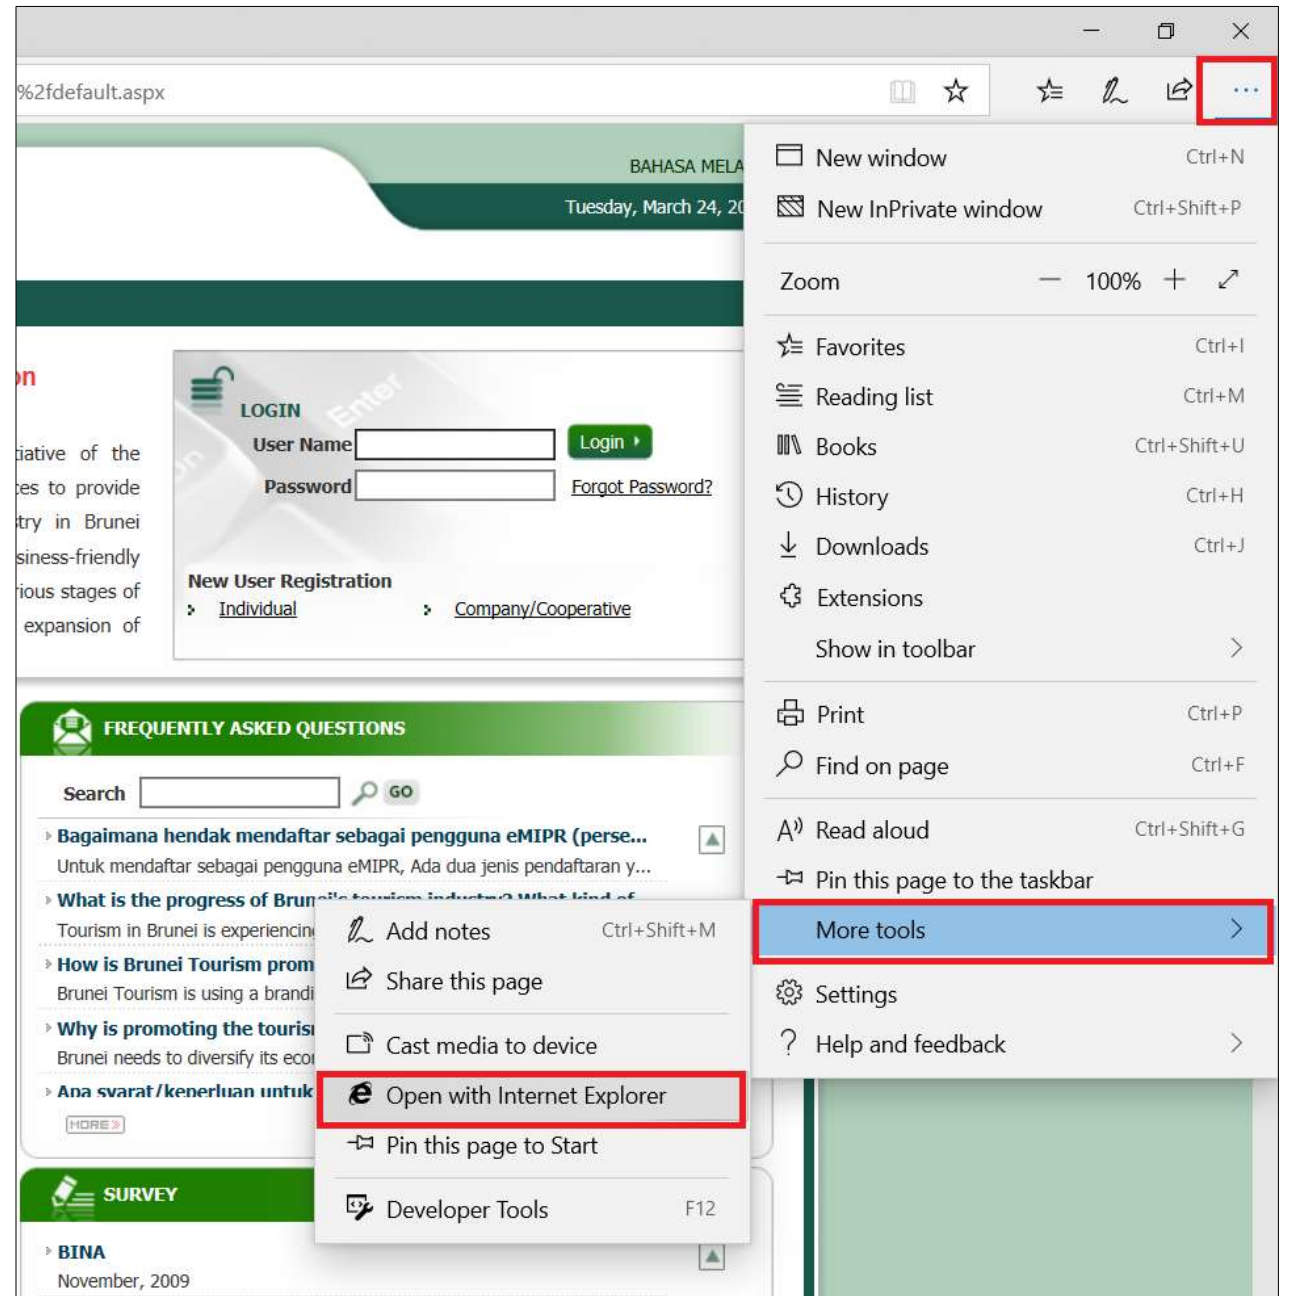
%2fdefault.aspx

BAHASA MELA

Tuesday, March 24, 20

on

iative of the es to provide try in Brunei siness-friendly ious stages of expansion of

LOGIN

User Name

Password

Login

Forgot Password?

New User Registration

Individual

Company/Cooperative

FREQUENTLY ASKED QUESTIONS

Search

GO

Bagaimana hendak mendaftar sebagai pengguna eMIPR (perse...

Untuk mendaftar sebagai pengguna eMIPR, Ada dua jenis pendaftaran y...

What is the progress of Brun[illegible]

Tourism in Brunei is experiencin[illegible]

How is Brunei Tourism prom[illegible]

Brunei Tourism is using a brandi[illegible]

Why is promoting the touris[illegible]

Brunei needs to diversify its eco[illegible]

Apa syarat/keperluan untuk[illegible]

MORE

SURVEY

BINA

November, 2009

New window Ctrl+N

New InPrivate window Ctrl+Shift+P

Zoom — 100% +

Favorites Ctrl+I

Reading list Ctrl+M

Books Ctrl+Shift+U

History Ctrl+H

Downloads Ctrl+J

Extensions

Show in toolbar

Print Ctrl+P

Find on page Ctrl+F

Read aloud Ctrl+Shift+G

Pin this page to the taskbar

More tools

Settings

Help and feedback

Add notes Ctrl+Shift+M

Share this page

Cast media to device

Open with Internet Explorer

Pin this page to Start

Developer Tools F12